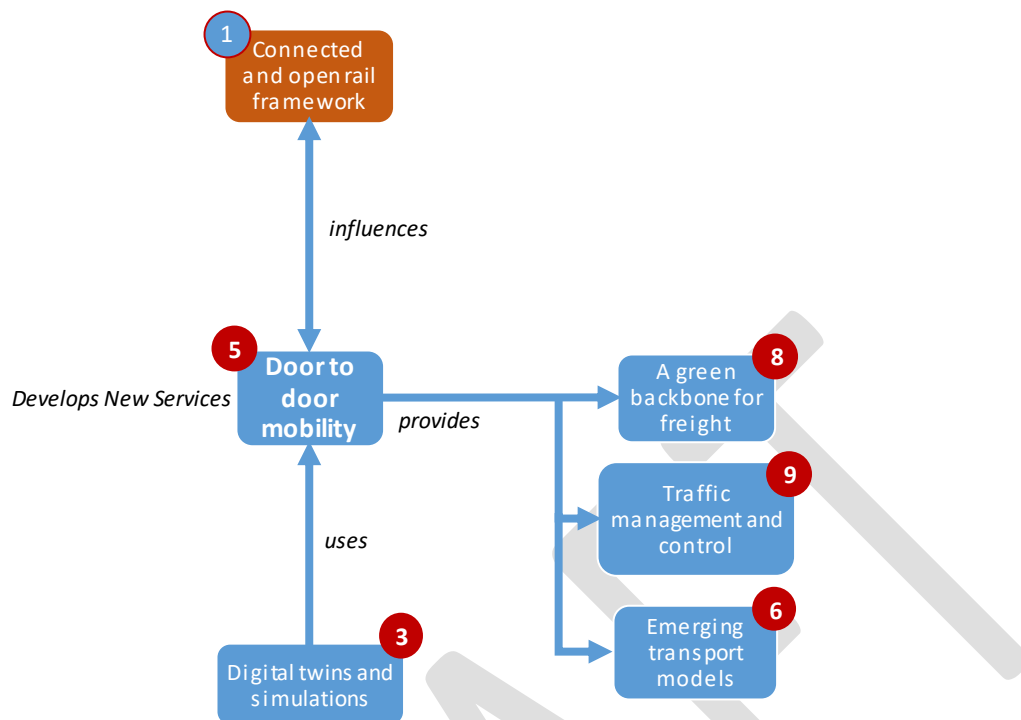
1
Connected and open rail framework

influences

5
Door to door mobility

Develops New Services

provides

8
A green backbone for freight

9
Traffic management and control

6
Emerging transport models

uses

3
Digital twins and simulations